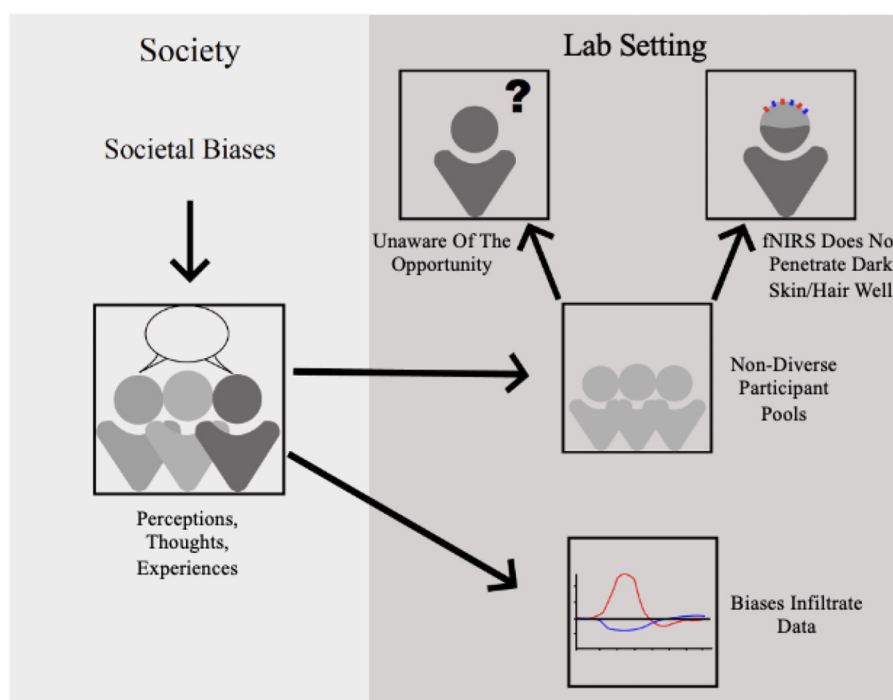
Society

Societal Biases

Perceptions, Thoughts, Experiences

Lab Setting

?

Unaware Of The Opportunity

fNIRS Does No Penetrate Dark Skin/Hair Well

Non-Diverse Participant Pools

Biases Infiltrate Data